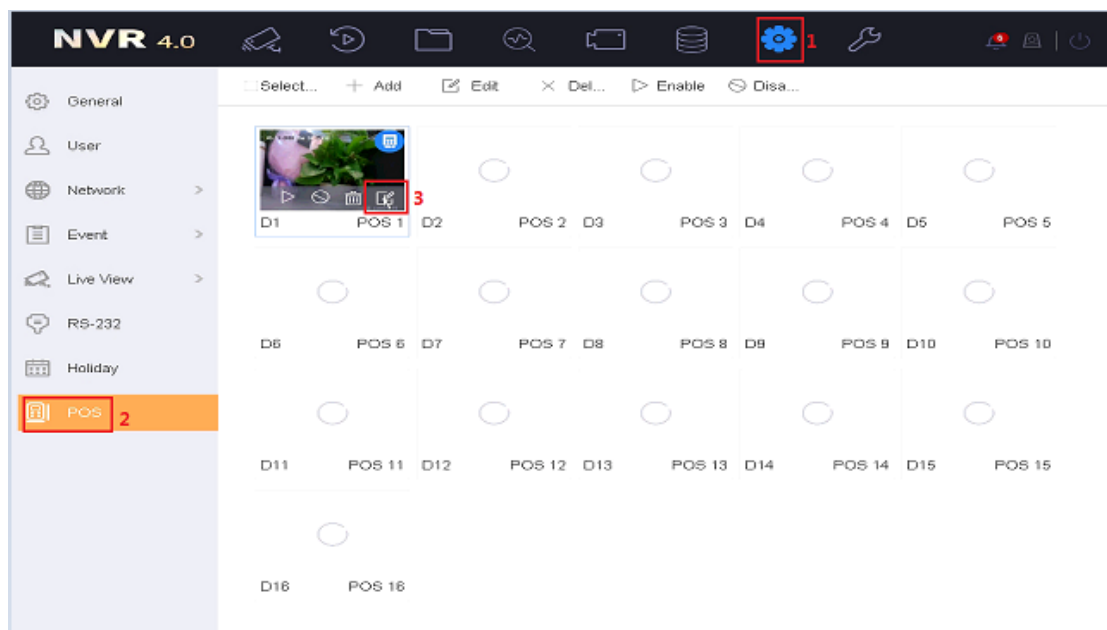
NVR 4.0

1

General
User
Network >
Event >
Live View >
RS-232
Holiday
POS 2

Select... + Add Edit × Del... Enable Disa...

3

D1 POS 1 D2 POS 2 D3 POS 3 D4 POS 4 D5 POS 5
D6 POS 6 D7 POS 7 D8 POS 8 D9 POS 9 D10 POS 10
D11 POS 11 D12 POS 12 D13 POS 13 D14 POS 14 D15 POS 15
D16 POS 16